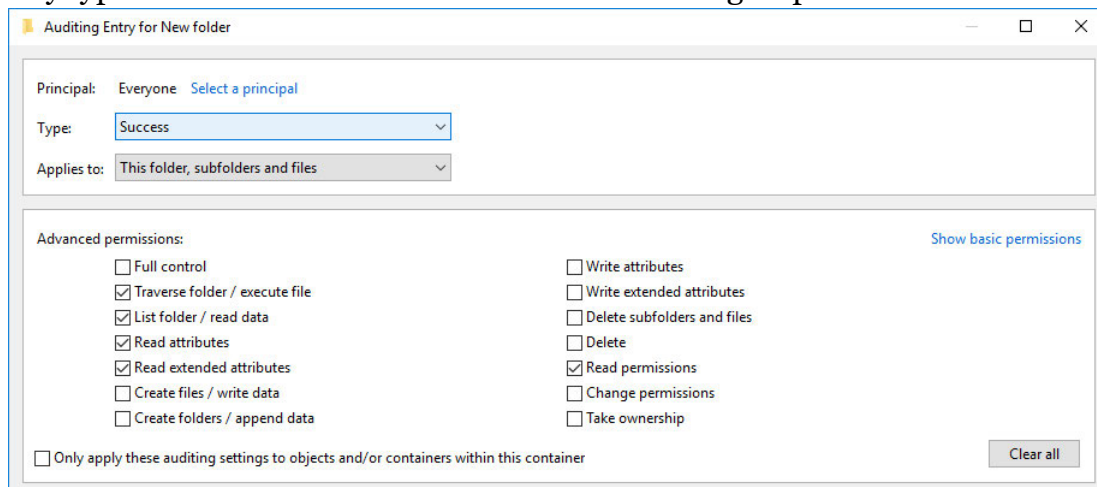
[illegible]

Auditing Entry for New folder

Principal: Everyone Select a principal

Type: Success

Applies to: This folder, subfolders and files

Advanced permissions:

Show basic permissions

☐ Full control
☑ Traverse folder / execute file
☑ List folder / read data
☑ Read attributes
☑ Read extended attributes
☐ Create files / write data
☐ Create folders / append data

☐ Write attributes
☐ Write extended attributes
☐ Delete subfolders and files
☐ Delete
☑ Read permissions
☐ Change permissions
☐ Take ownership

☐ Only apply these auditing settings to objects and/or containers within this container

Clear all